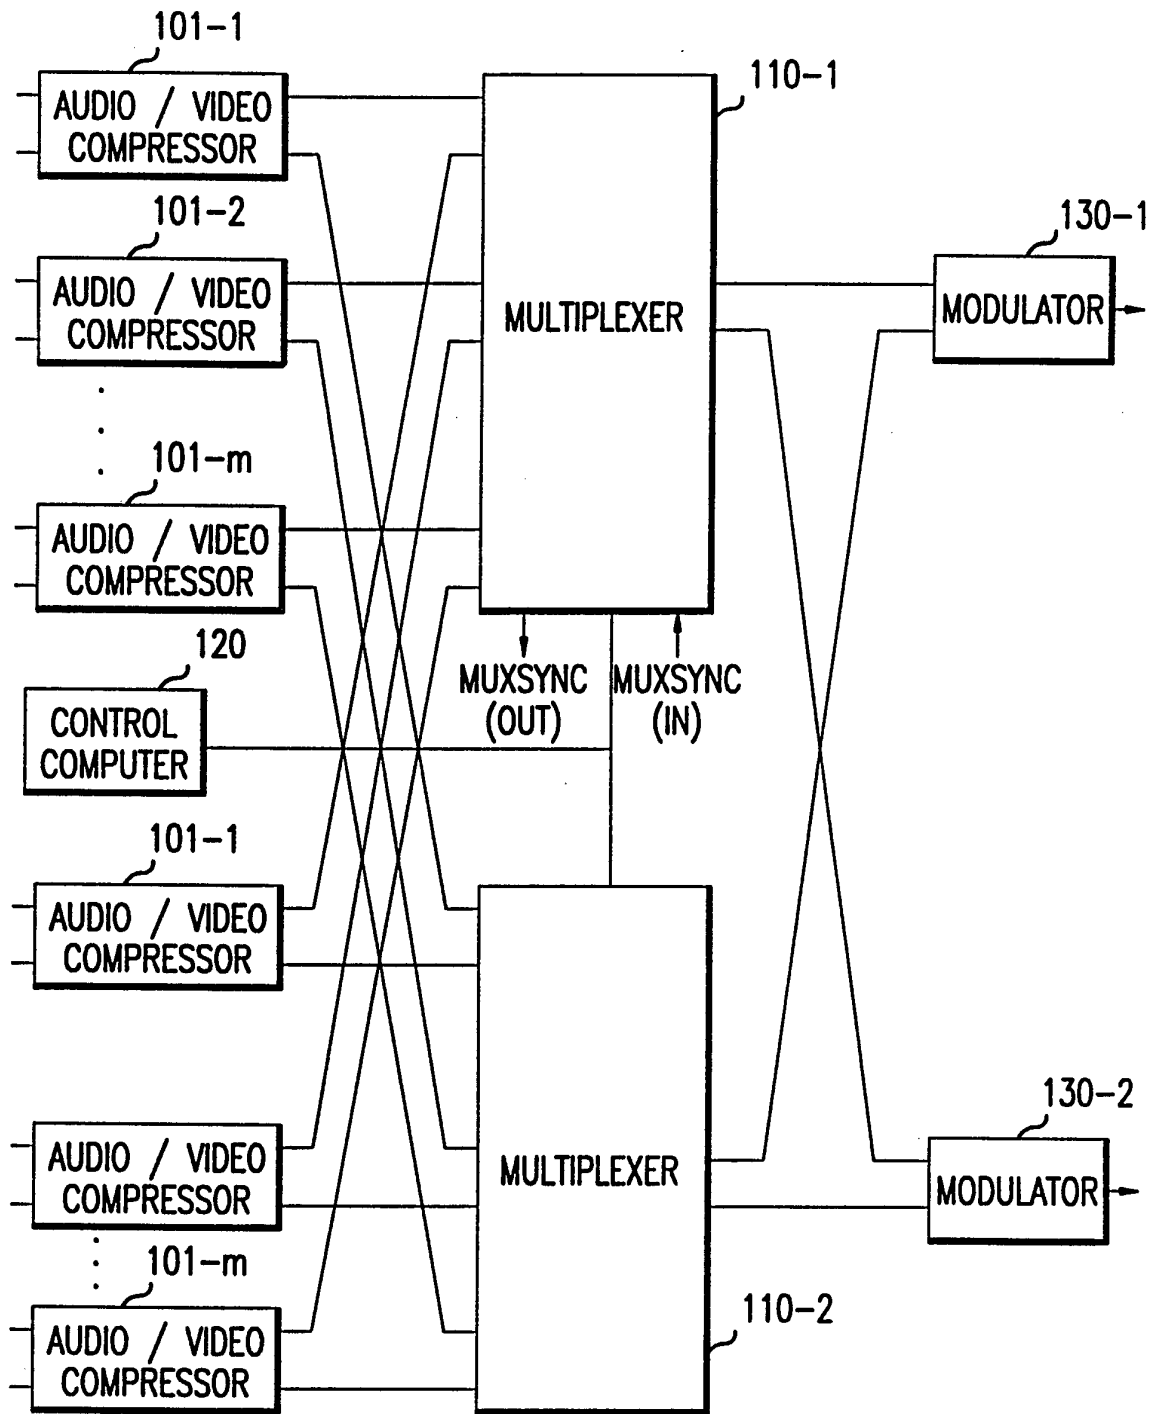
101-1
AUDIO / VIDEO COMPRESSOR

110-1

101-2
AUDIO / VIDEO COMPRESSOR

MULTIPLEXER

130-1
MODULATOR

101-m
AUDIO / VIDEO COMPRESSOR

120
CONTROL COMPUTER

MUXSYNC (OUT)

MUXSYNC (IN)

101-1
AUDIO / VIDEO COMPRESSOR

AUDIO / VIDEO COMPRESSOR

MULTIPLEXER

130-2
MODULATOR

101-m
AUDIO / VIDEO COMPRESSOR

110-2